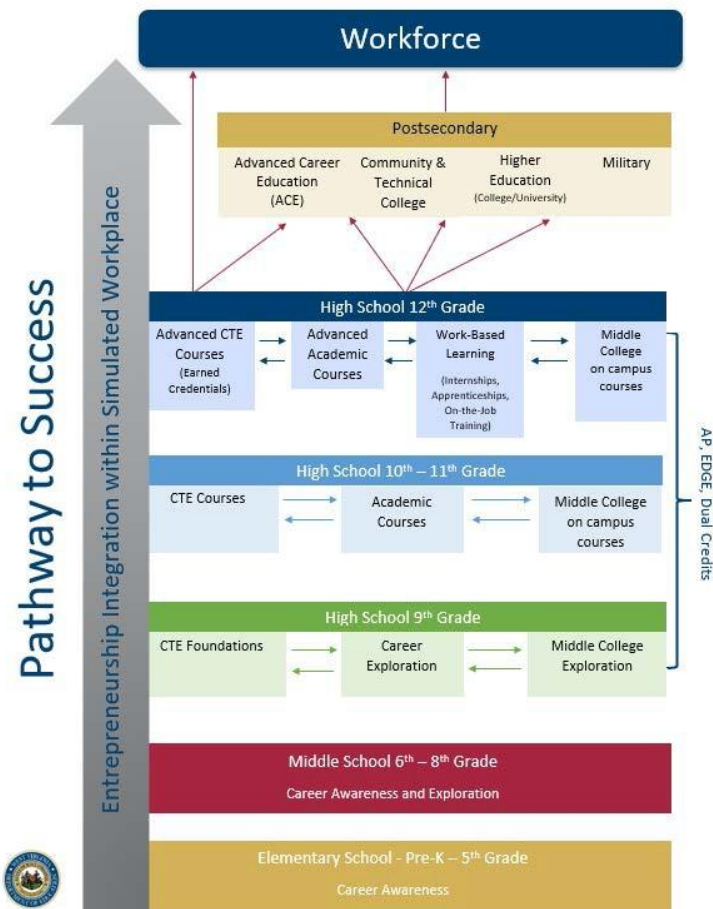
Workforce

Postsecondary

Advanced Career Education (ACE)

Community & Technical College

Higher Education (College/University)

Military

High School 12th Grade

Advanced CTE Courses (Earned Credentials)

Advanced Academic Courses

Work-Based Learning (Internships, Apprenticeships, On-the-Job Training)

Middle College on campus courses

High School 10th – 11th Grade

CTE Courses

Academic Courses

Middle College on campus courses

High School 9th Grade

CTE Foundations

Career Exploration

Middle College Exploration

AP, EDGE, Dual Credits

Middle School 6th – 8th Grade

Career Awareness and Exploration

Elementary School - Pre-K – 5th Grade

Career Awareness

Pathway to Success

Entrepreneurship Integration within Simulated Workplace